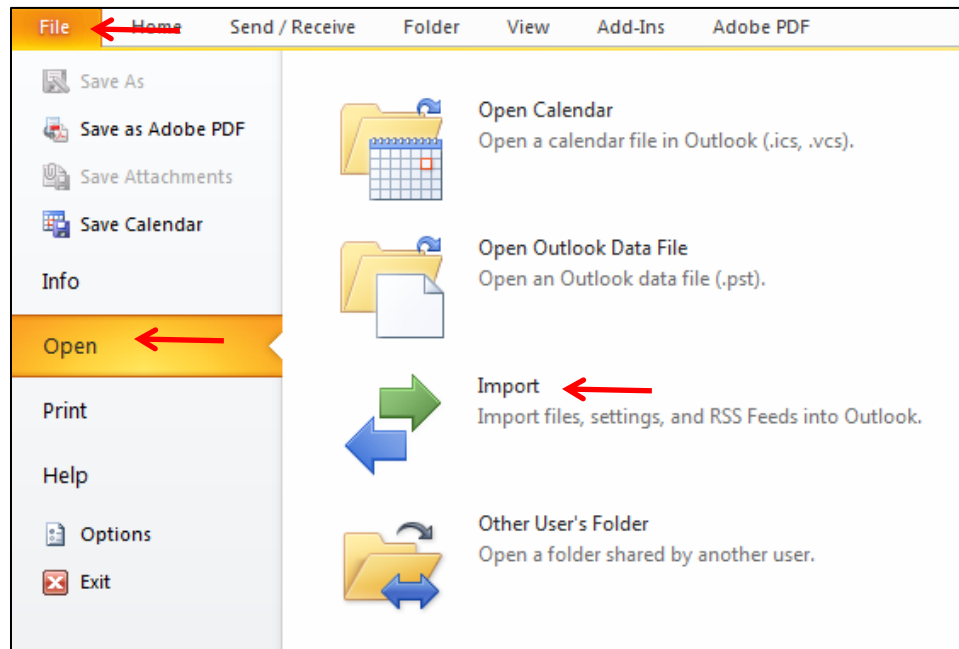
File Home Send / Receive Folder View Add-Ins Adobe PDF

Save As
Save as Adobe PDF
Save Attachments
Save Calendar
Info
Open
Print
Help
Options
Exit

Open Calendar
Open a calendar file in Outlook (.ics, .vcs).

Open Outlook Data File
Open an Outlook data file (.pst).

Import
Import files, settings, and RSS Feeds into Outlook.

Other User's Folder
Open a folder shared by another user.